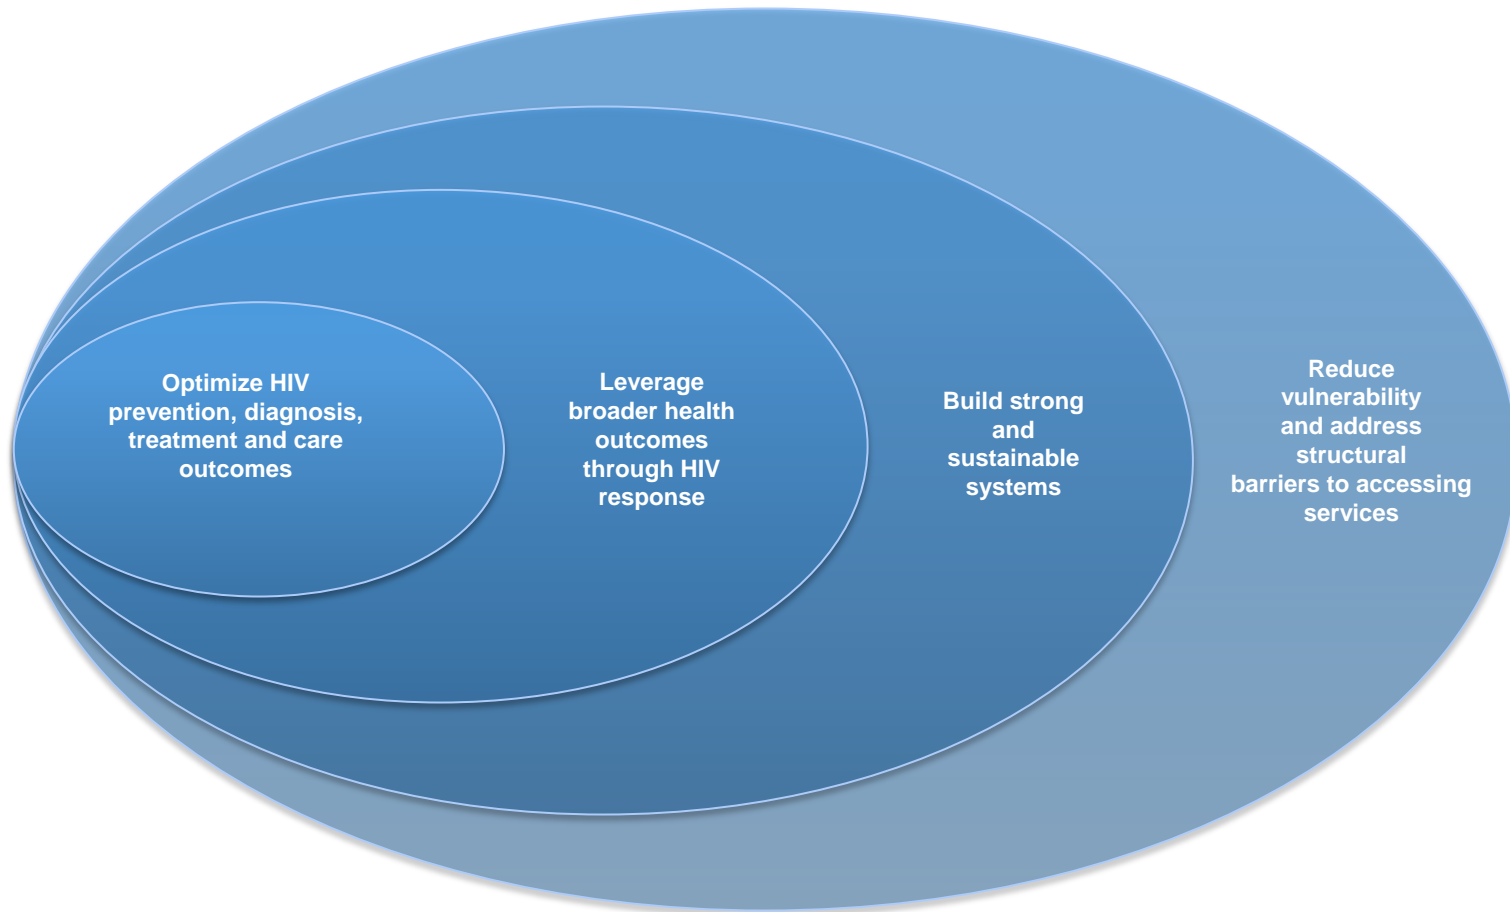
Optimize HIV prevention, diagnosis, treatment and care outcomes

Leverage broader health outcomes through HIV response

Build strong and sustainable systems

Reduce vulnerability and address structural barriers to accessing services